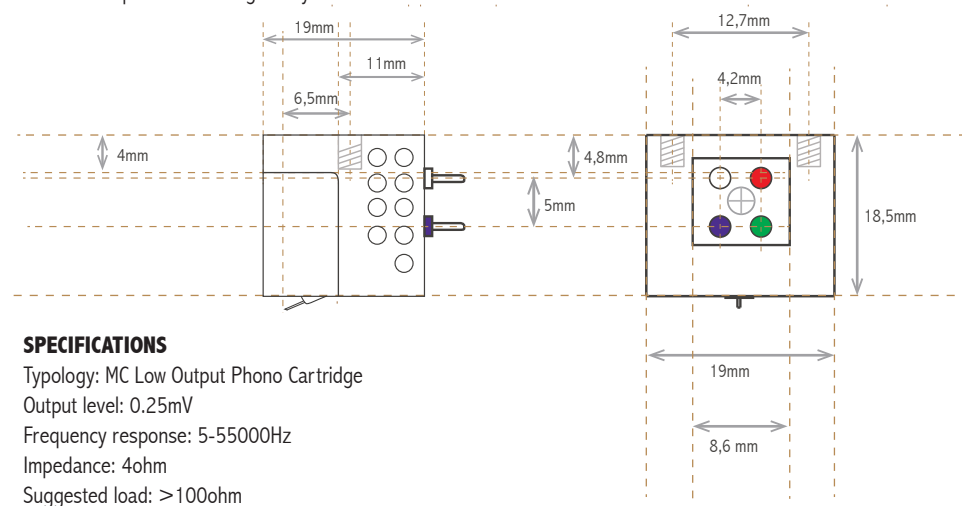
19mm
11mm
6,5mm
4mm
12,7mm
4,2mm
4,8mm
5mm
18,5mm
19mm
8,6 mm

SPECIFICATIONS
Typology: MC Low Output Phono Cartridge
Output level: 0.25mV
Frequency response: 5-55000Hz
Impedance: 4ohm
Suggested load: >100ohm